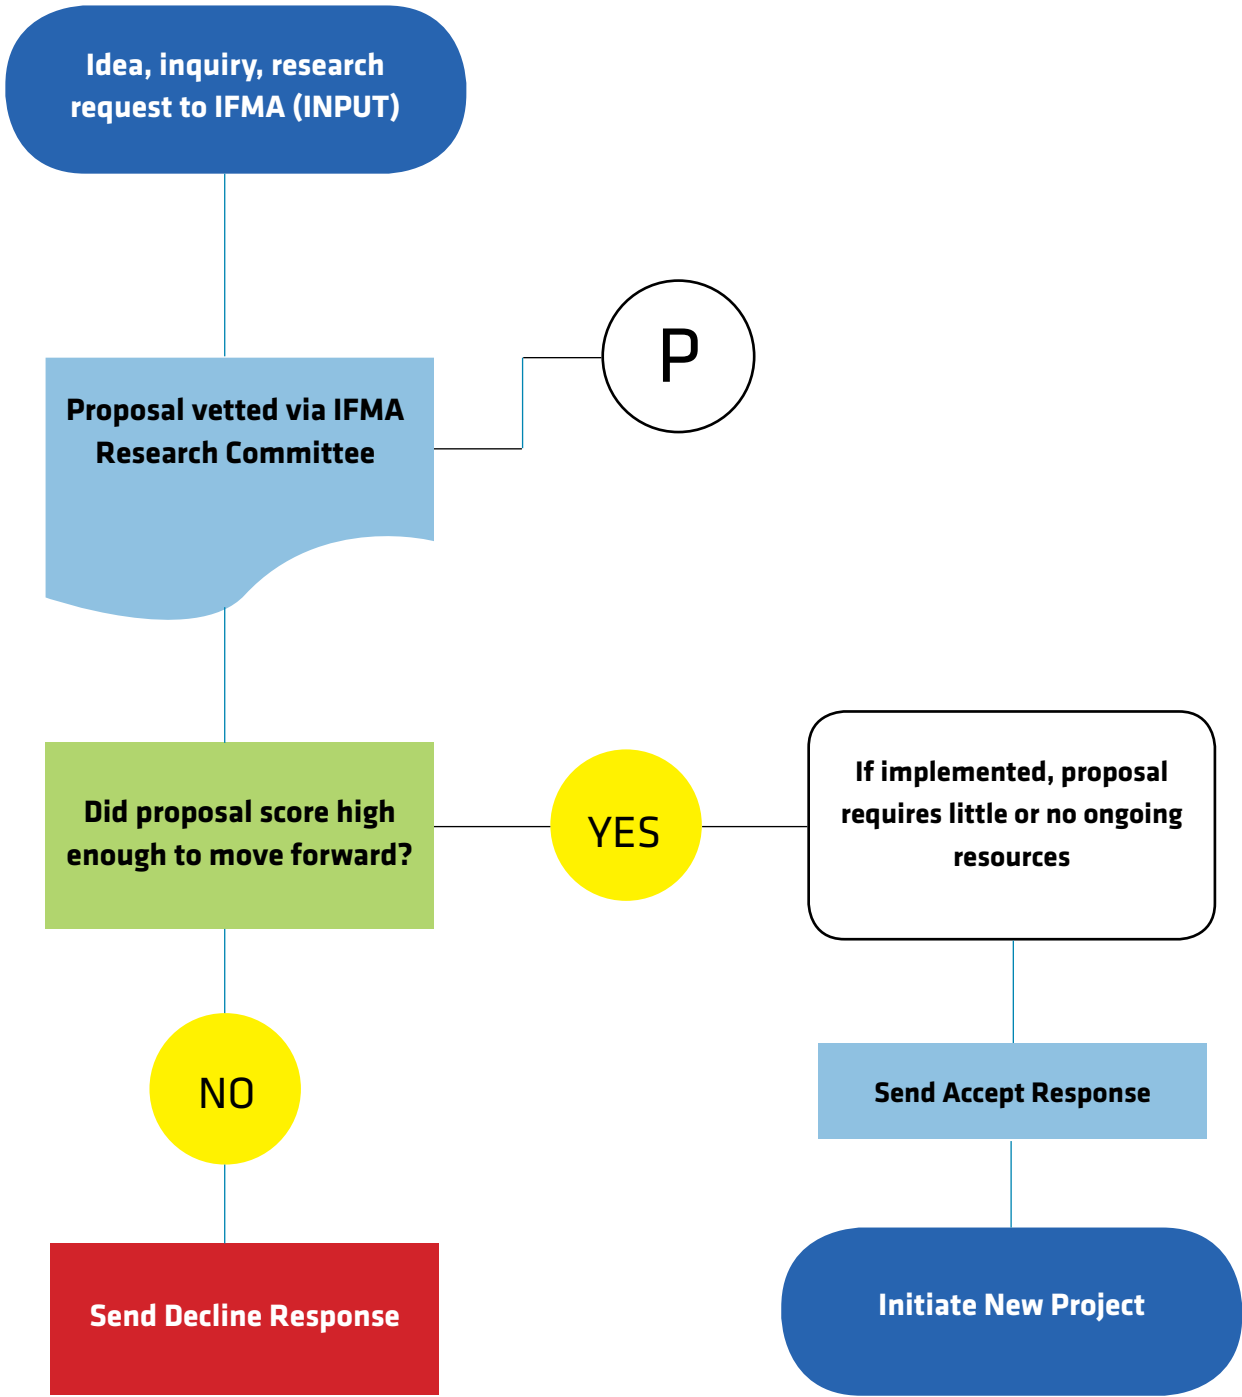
Idea, inquiry, research request to IFMA (INPUT)

Proposal vetted via IFMA Research Committee

P

Did proposal score high enough to move forward?

YES

If implemented, proposal requires little or no ongoing resources

NO

Send Accept Response

Send Decline Response

Initiate New Project